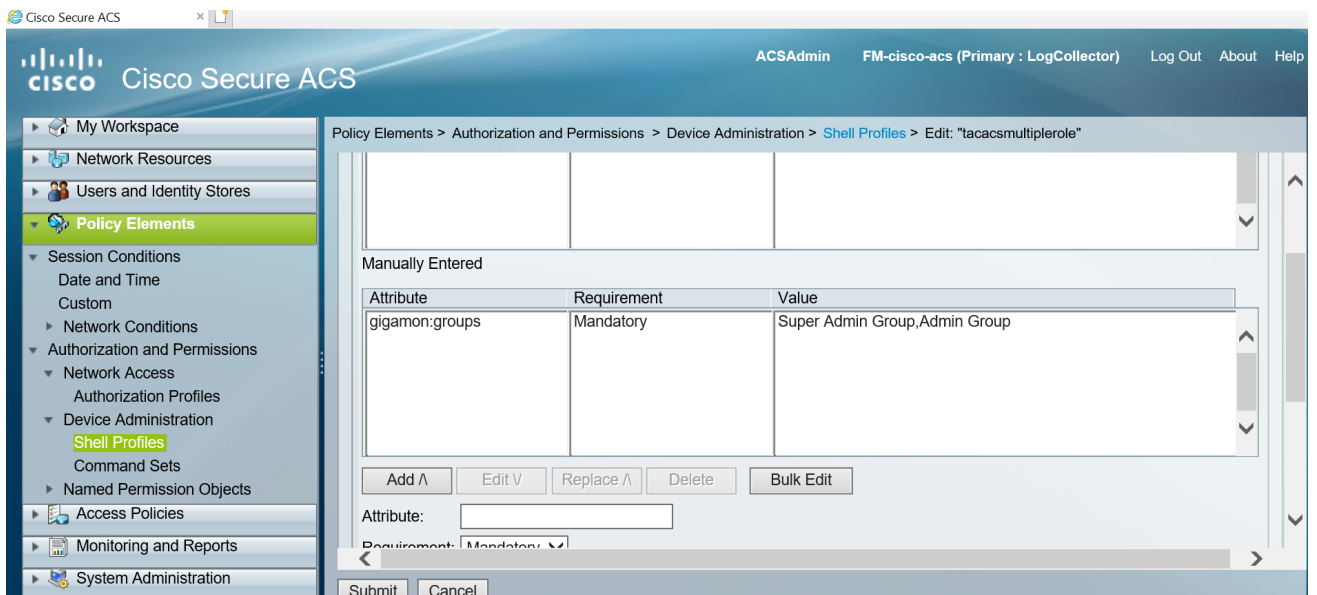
Cisco Secure ACS

cisco Cisco Secure ACS

ACSAdmin FM-cisco-acs (Primary : LogCollector) Log Out About Help

My Workspace
Network Resources
Users and Identity Stores
Policy Elements
Session Conditions
Date and Time
Custom
Network Conditions
Authorization and Permissions
Network Access
Authorization Profiles
Device Administration
Shell Profiles
Command Sets
Named Permission Objects
Access Policies
Monitoring and Reports
System Administration

Policy Elements > Authorization and Permissions > Device Administration > Shell Profiles > Edit: "tacacsmultiplerole"

Manually Entered

| Attribute | Requirement | Value |
|---|---|---|
| gigamon:groups | Mandatory | Super Admin Group,Admin Group |

Add /\ Edit \/ Replace /\ Delete Bulk Edit

Attribute:

Requirement: Mandatory

Submit Cancel